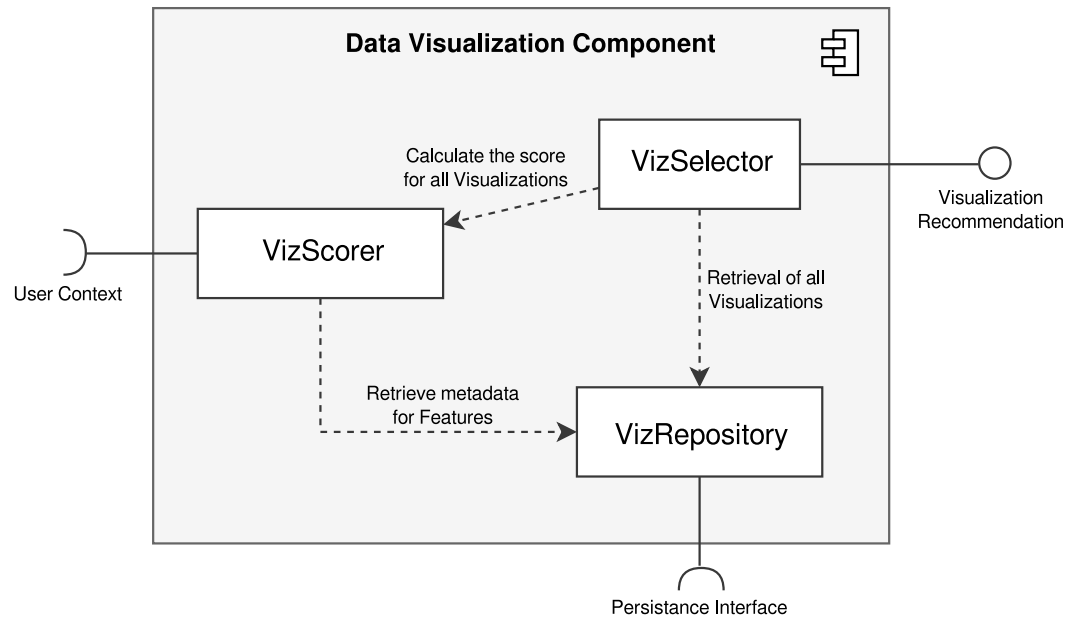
Data Visualization Component

Calculate the score for all Visualizations

VizSelector

Visualization Recommendation

User Context

VizScorer

Retrieval of all Visualizations

Retrieve metadata for Features

VizRepository

Persistance Interface